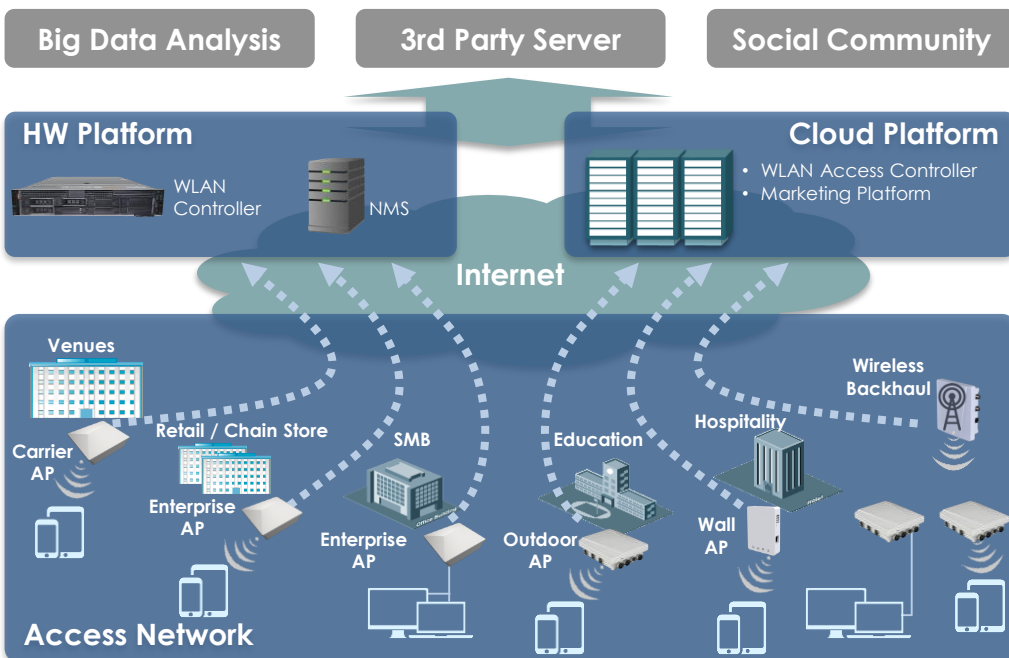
Big Data Analysis

3rd Party Server

Social Community

HW Platform

WLAN Controller

NMS

Cloud Platform

• WLAN Access Controller
• Marketing Platform

Internet

Venues

Carrier AP

Retail / Chain Store

Enterprise AP

SMB

Office Building

Enterprise AP

Education

Outdoor AP

Hospitality

Hotel

Wall AP

Wireless Backhaul

Access Network